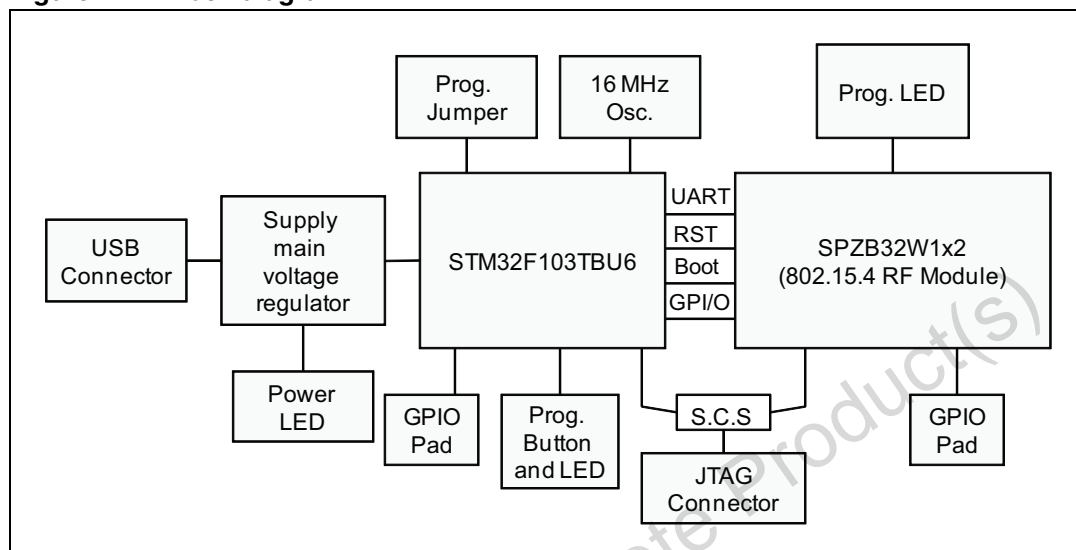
Prog. Jumper

16 MHz Osc.

Prog. LED

USB Connector

Supply main voltage regulator

STM32F103TBU6

UART

RST

Boot

GPI/O

SPZB32W1x2 (802.15.4 RF Module)

Power LED

GPIO Pad

Prog. Button and LED

S.C.S

JTAG Connector

GPIO Pad

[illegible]te Product(s)